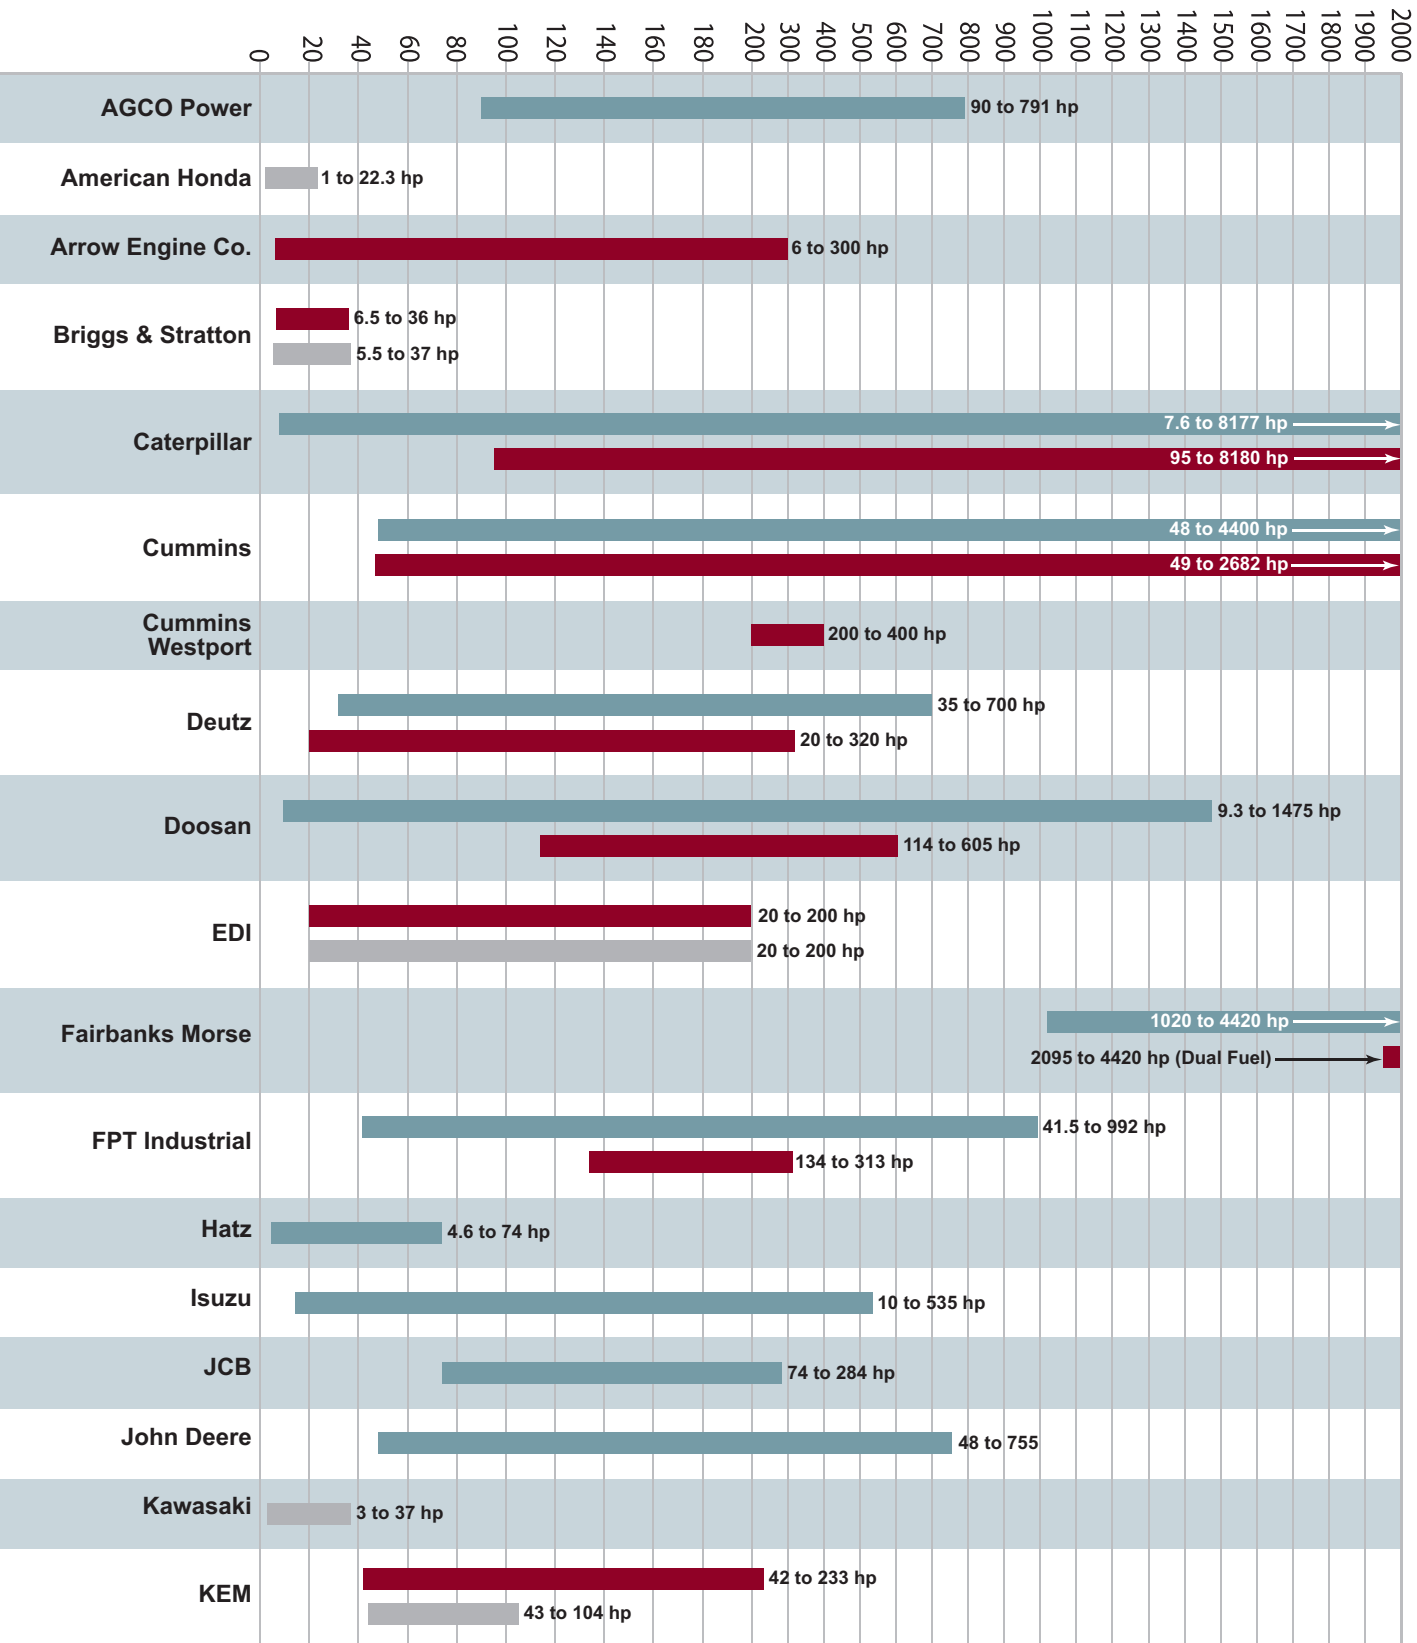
0 20 40 60 80 100 120 140 160 180 200 300 400 500 600 700 800 900 1000 1100 1200 1300 1400 1500 1600 1700 1800 1900 2000

AGCO Power
90 to 791 hp

American Honda
1 to 22.3 hp

Arrow Engine Co.
6 to 300 hp

Briggs & Stratton
6.5 to 36 hp
5.5 to 37 hp

Caterpillar
7.6 to 8177 hp
95 to 8180 hp

Cummins
48 to 4400 hp
49 to 2682 hp

Cummins Westport
200 to 400 hp

Deutz
35 to 700 hp
20 to 320 hp

Doosan
9.3 to 1475 hp
114 to 605 hp

EDI
20 to 200 hp
20 to 200 hp

Fairbanks Morse
1020 to 4420 hp
2095 to 4420 hp (Dual Fuel)

FPT Industrial
41.5 to 992 hp
134 to 313 hp

Hatz
4.6 to 74 hp

Isuzu
10 to 535 hp

JCB
74 to 284 hp

John Deere
48 to 755

Kawasaki
3 to 37 hp

KEM
42 to 233 hp
43 to 104 hp